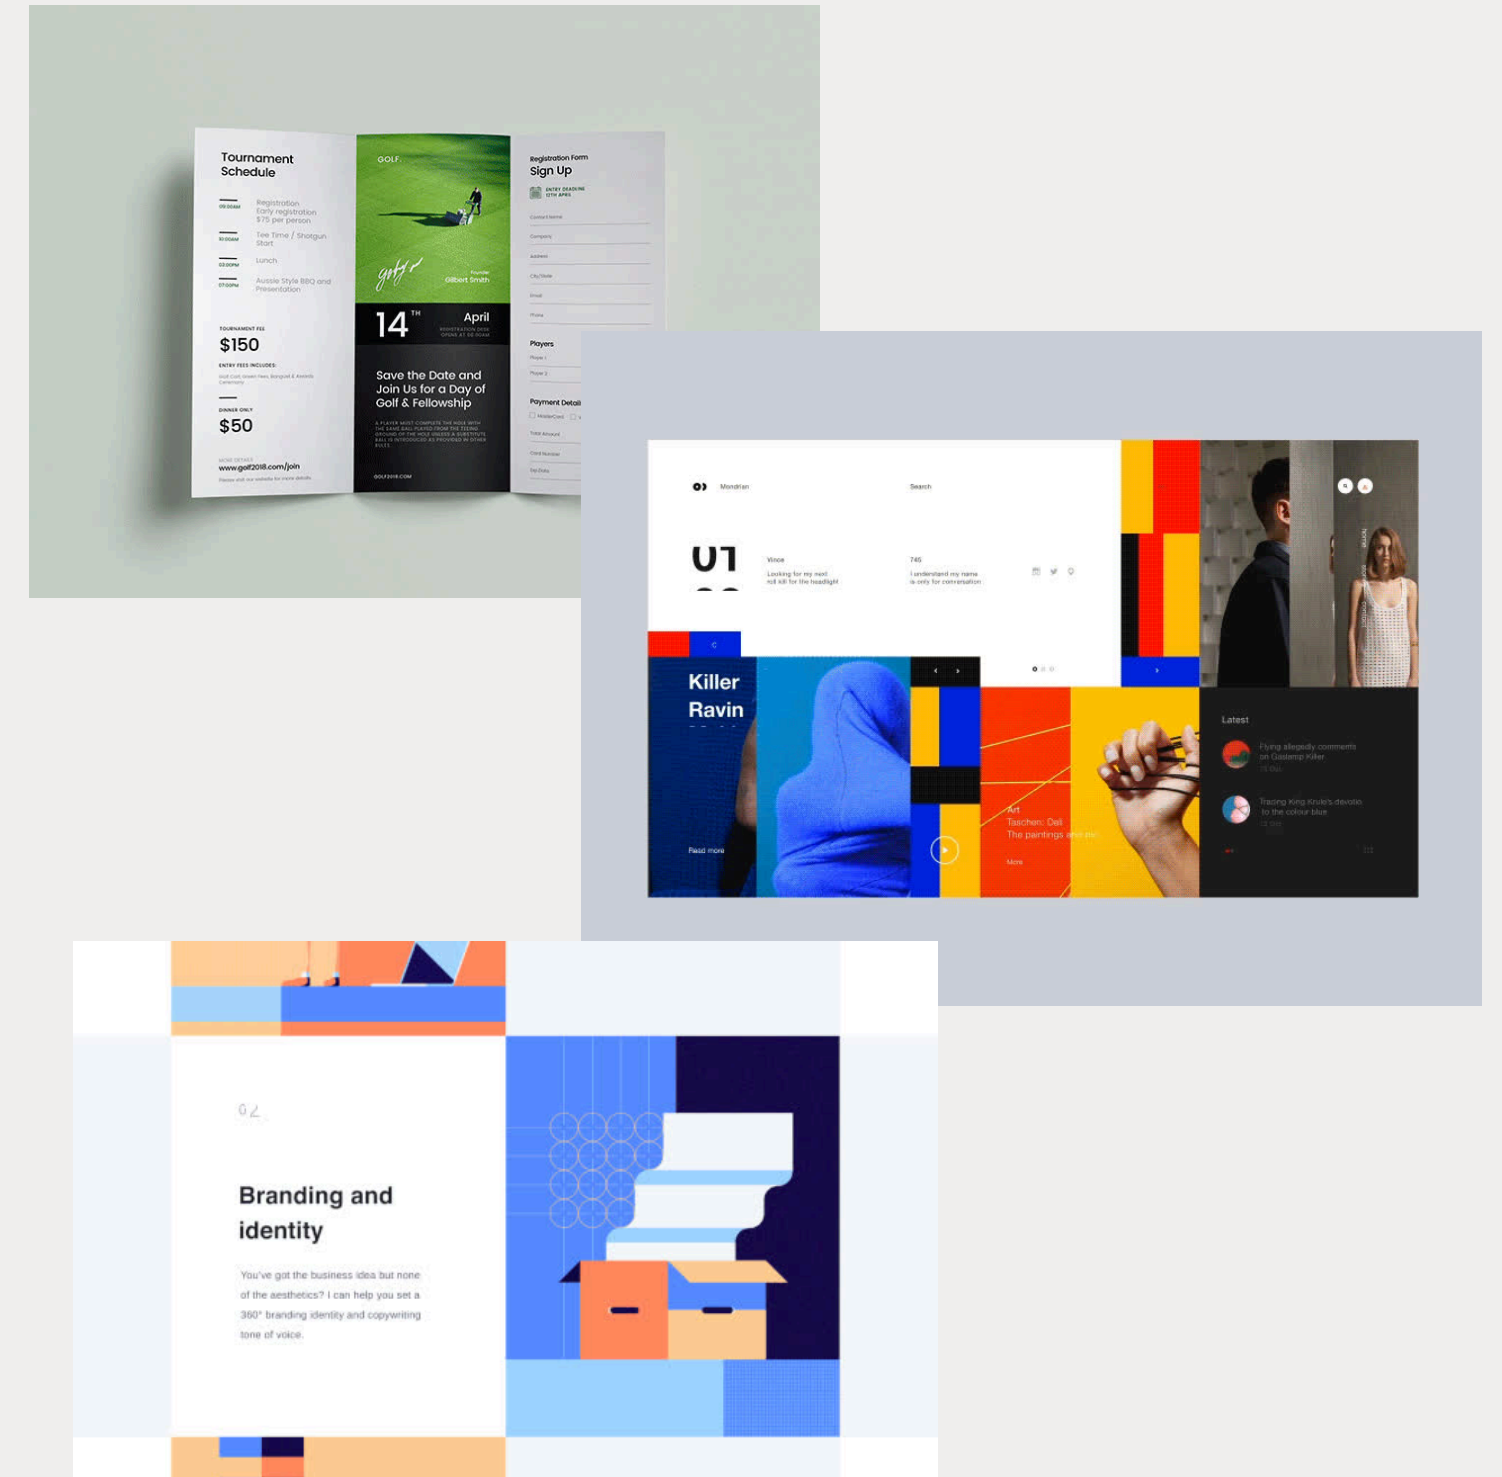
Tournament Schedule

09:00AM Registration Early registration $75 per person

10:00AM Tee Time / Shotgun Start

02:00PM Lunch

07:00PM Aussie Style BBQ and Presentation

TOURNAMENT FEE

$150

ENTRY FEES INCLUDES:

DINNER ONLY

$50

MORE DETAILS

www.golf2018.com/join

GOLF.

Founder Gilbert Smith

14 TH April

REGISTRATION DESK OPENS AT 08:00AM

Save the Date and Join Us for a Day of Golf & Fellowship

GOLF2018.COM

Registration Form

Sign Up

ENTRY DEADLINE 12TH APRIL

Contact Name

Company

Address

City/State

Email

Phone

Players

Player 1

Player 2

Payment Detail

MasterCard

Total Amount

Card Number

Exp Date

Mondrian

Search

01

Vince

Looking for my next roll kill for the headlight

745

I understand my name is only for conversation

Killer Ravin

Read more

Art

Taschen: Dali

The paintings

More

Latest

Flying allegedly comments on Gaslamp Killer

Trading King Krule's devotio to the colour blue

02

Branding and identity

You've got the business idea but none of the aesthetics? I can help you set a 360° branding identity and copywriting tone of voice.